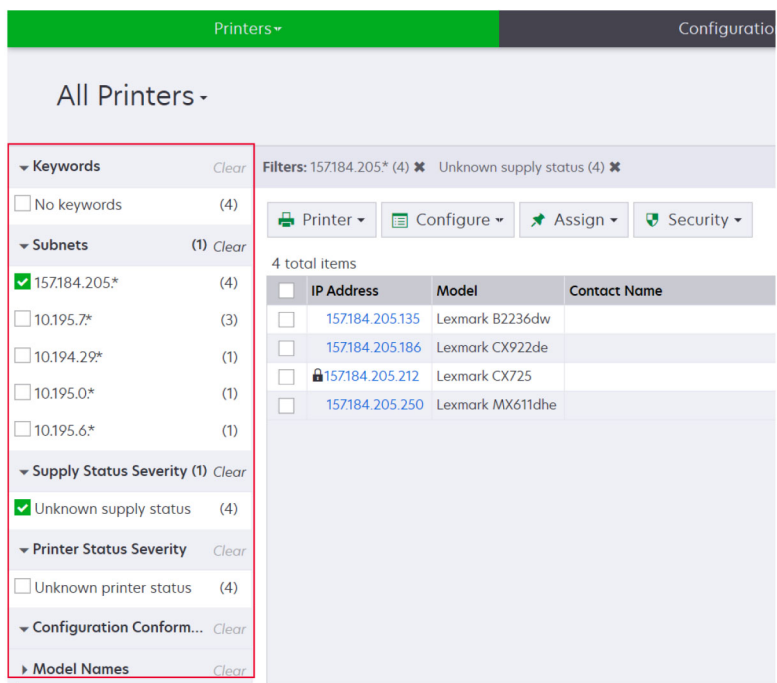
Printers▾

Configuratio

All Printers▾

Keywords Clear

No keywords (4)

Subnets (1) Clear

157.184.205.* (4)

10.195.7.* (3)

10.194.29.* (1)

10.195.0.* (1)

10.195.6.* (1)

Supply Status Severity (1) Clear

Unknown supply status (4)

Printer Status Severity Clear

Unknown printer status (4)

Configuration Conform... Clear

Model Names Clear

Filters: 157.184.205.* (4) ✖ Unknown supply status (4) ✖

Printer▾ Configure▾ Assign▾ Security▾

4 total items

| | IP Address | Model | Contact Name |
|---|---|---|---|
| | 157.184.205.135 | Lexmark B2236dw | |
| | 157.184.205.186 | Lexmark CX922de | |
| | 157.184.205.212 | Lexmark CX725 | |
| | 157.184.205.250 | Lexmark MX611dhe | |